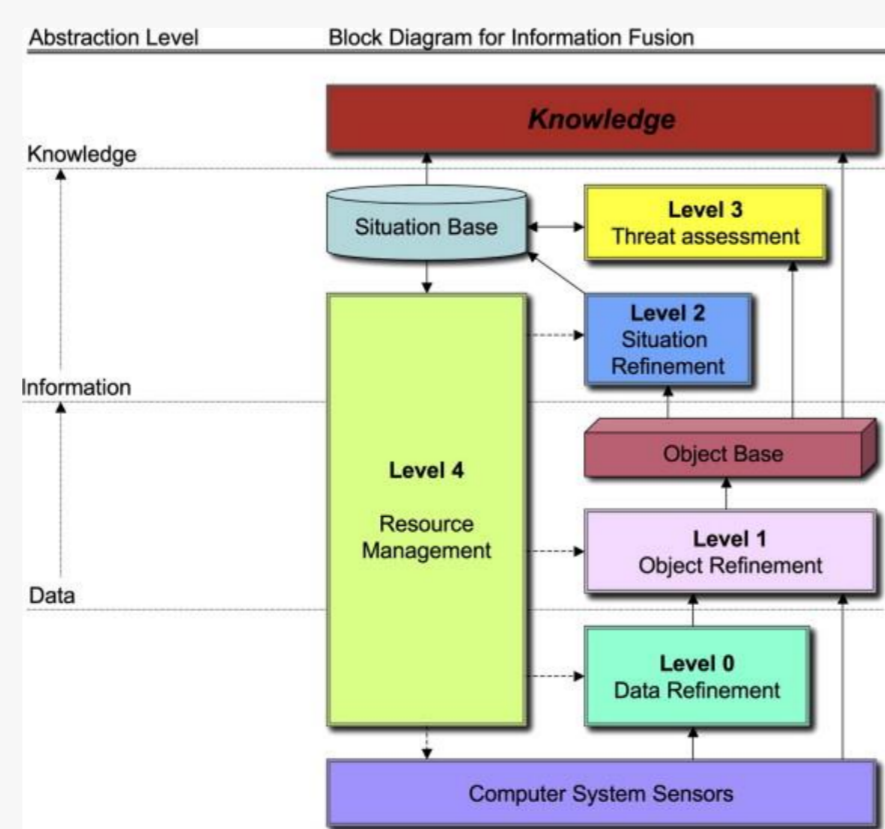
Abstraction Level

Block Diagram for Information Fusion

Knowledge

Knowledge

Situation Base

Level 3
Threat assessment

Level 2
Situation
Refinement

Information

Object Base

Level 4

Resource
Management

Level 1
Object Refinement

Data

Level 0
Data Refinement

Computer System Sensors